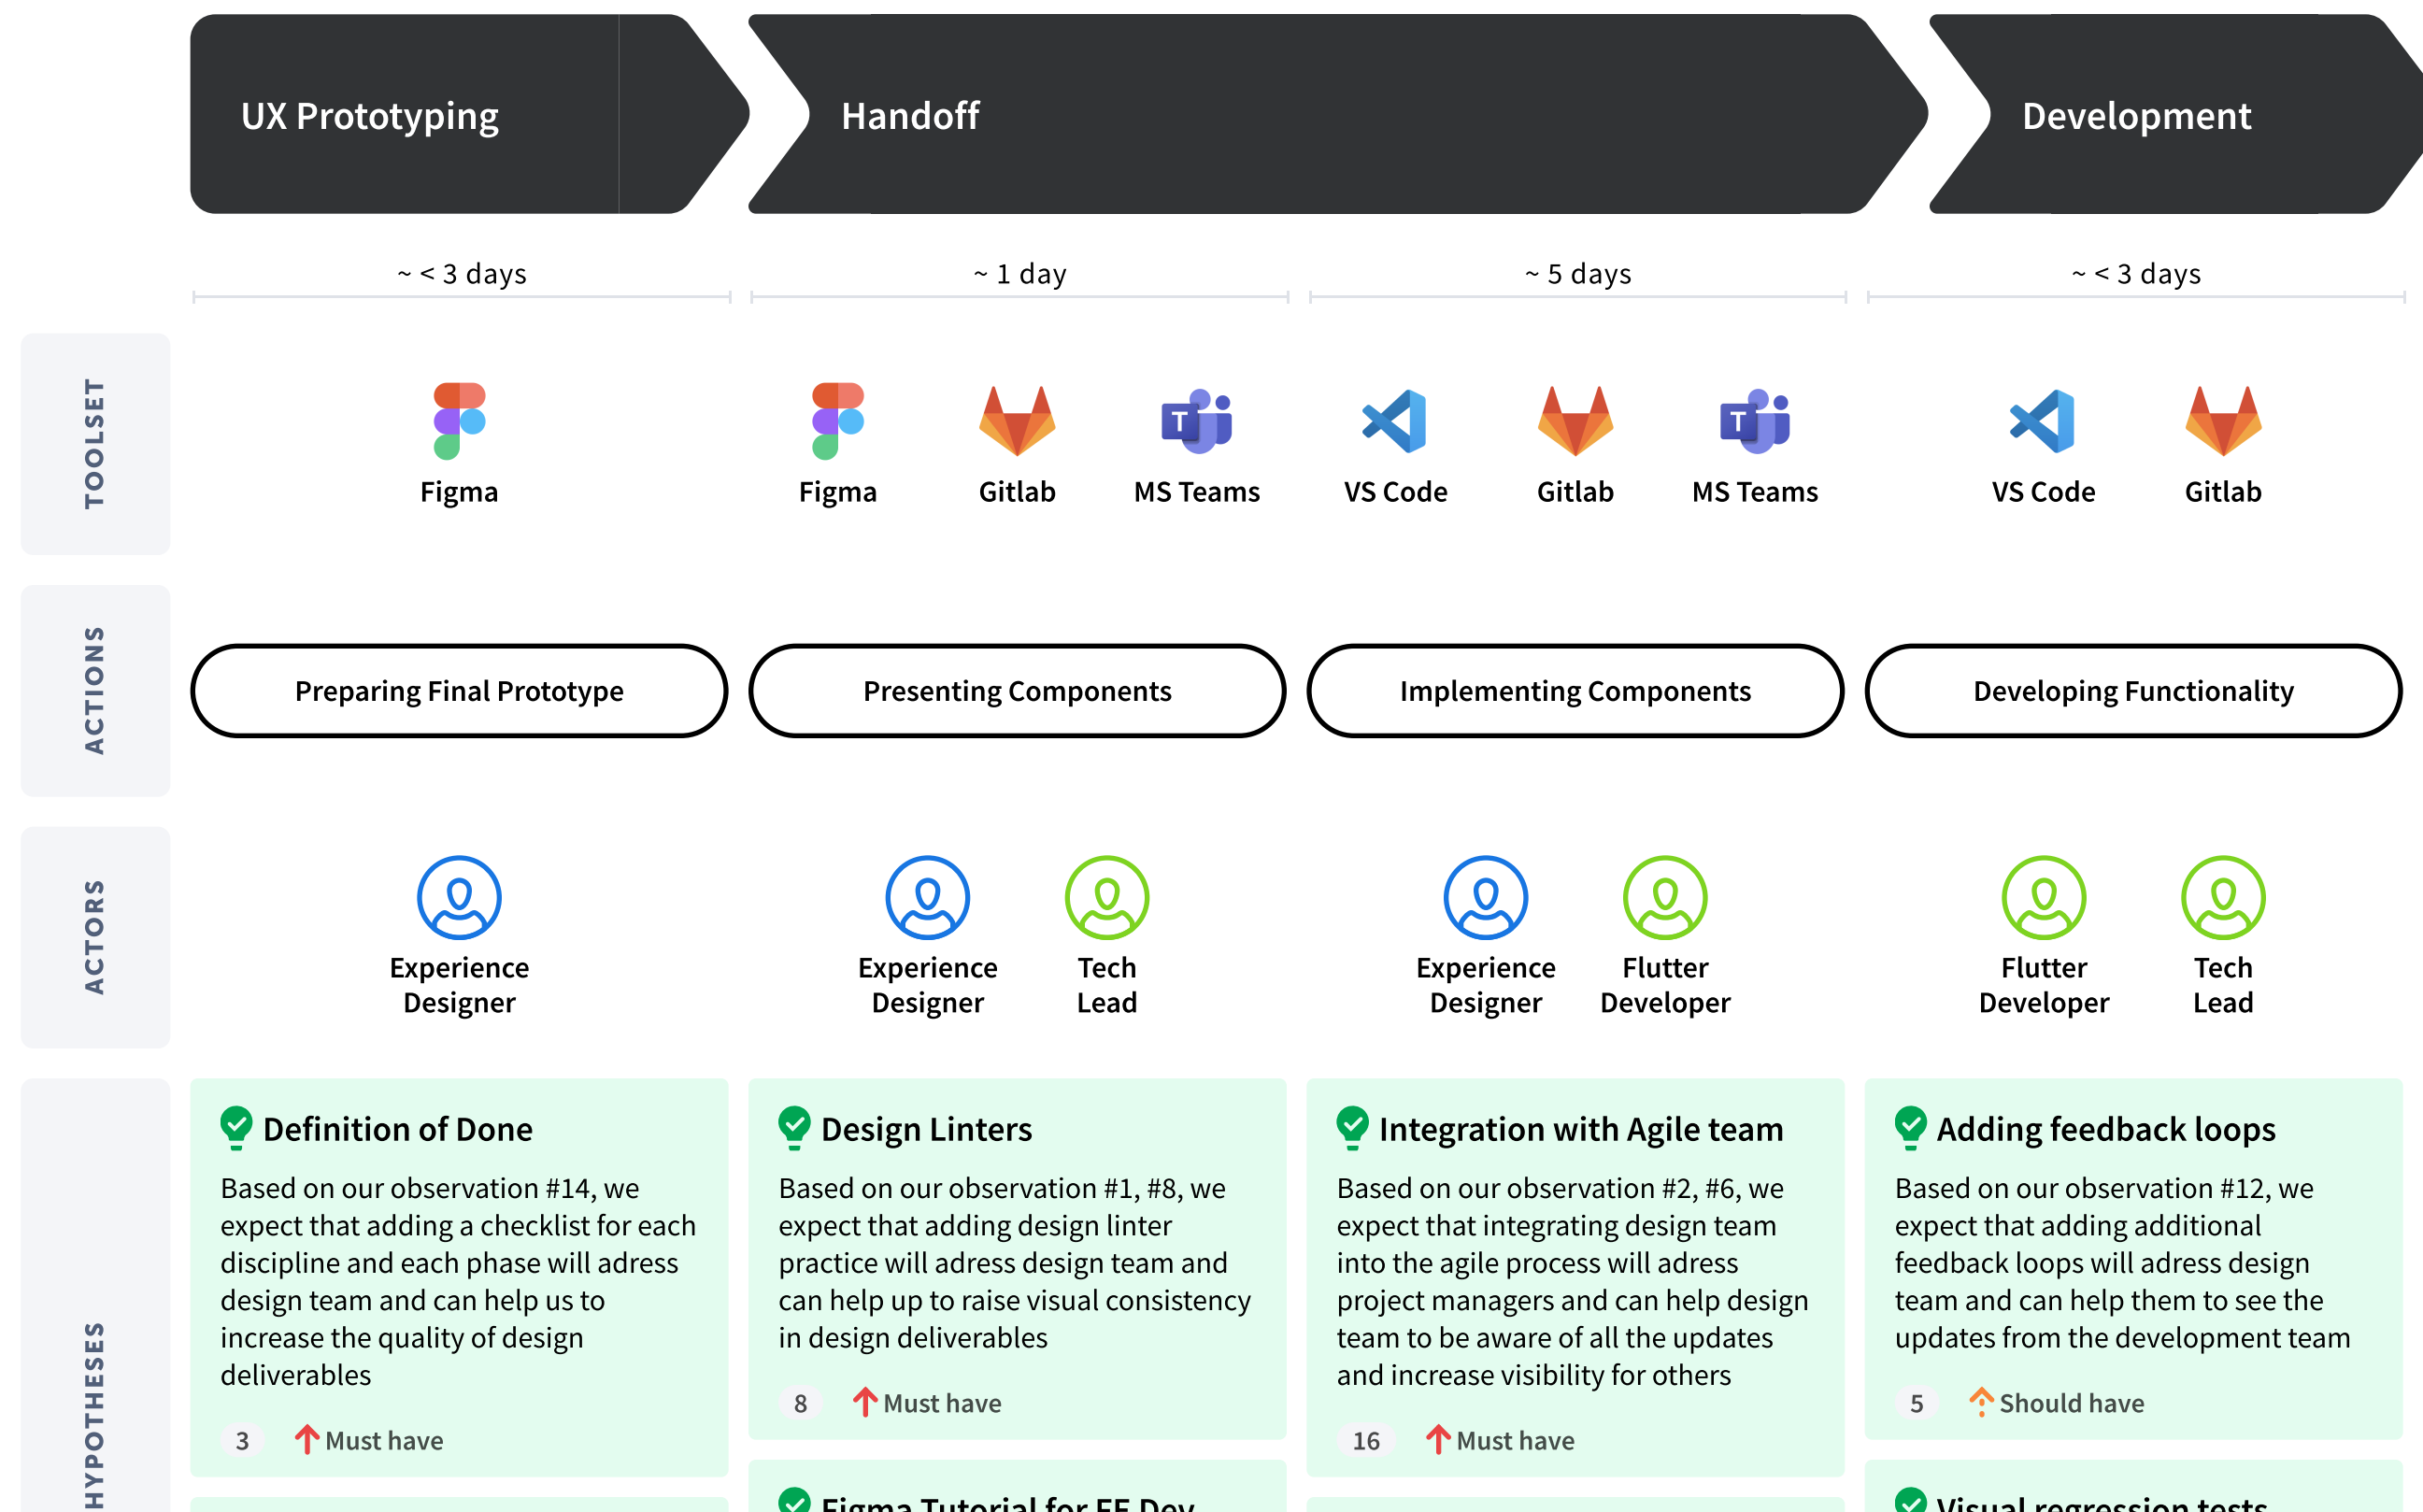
UX Prototyping

Handoff

Development

~ < 3 days

~ 1 day

~ 5 days

~ < 3 days

TOOLSET

Figma

Figma

Gitlab

MS Teams

VS Code

Gitlab

MS Teams

VS Code

Gitlab

ACTIONS

Preparing Final Prototype

Presenting Components

Implementing Components

Developing Functionality

ACTORS

Experience Designer

Experience Designer

Tech Lead

Experience Designer

Flutter Developer

Flutter Developer

Tech Lead

HYPOTHESES

Definition of Done

Based on our observation #14, we expect that adding a checklist for each discipline and each phase will adress design team and can help us to increase the quality of design deliverables

3 Must have

Design Linters

Based on our observation #1, #8, we expect that adding design linter practice will adress design team and can help up to raise visual consistency in design deliverables

8 Must have

Integration with Agile team

Based on our observation #2, #6, we expect that integrating design team into the agile process will adress project managers and can help design team to be aware of all the updates and increase visibility for others

16 Must have

Adding feedback loops

Based on our observation #12, we expect that adding additional feedback loops will adress design team and can help them to see the updates from the development team

5 Should have

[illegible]

Visual regression tests